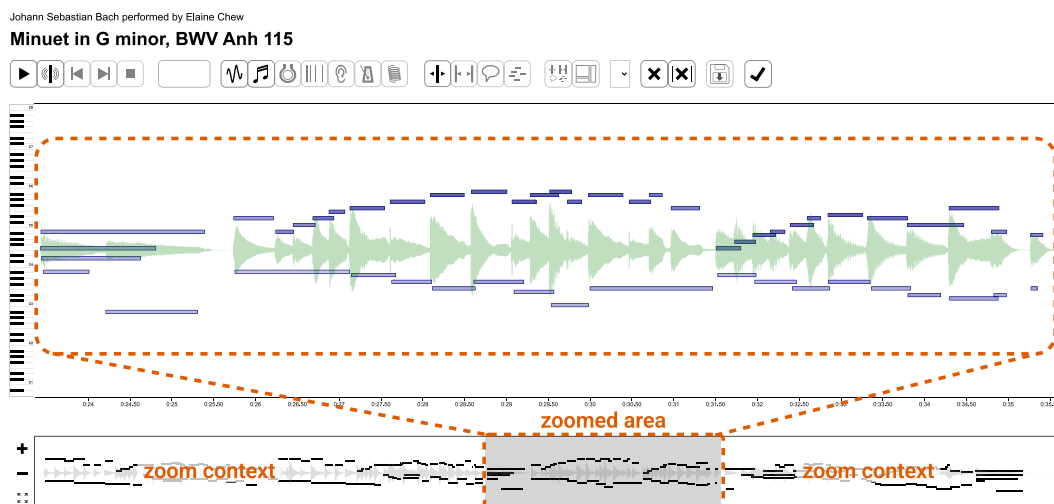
Johann Sebastian Bach performed by Elaine Chew

Minuet in G minor, BWV Anh 115

0:24 0:24.50 0:25 0:25.50 0:26 0:26.50 0:27 0:27.50 0:28 0:28.50 0:29 0:29.50 0:30 0:30.50 0:31 0:31.50 0:32 0:32.50 0:33 0:33.50 0:34 0:34.50 0:35 0:35.5

zoomed area

+

−

zoom context

zoom context